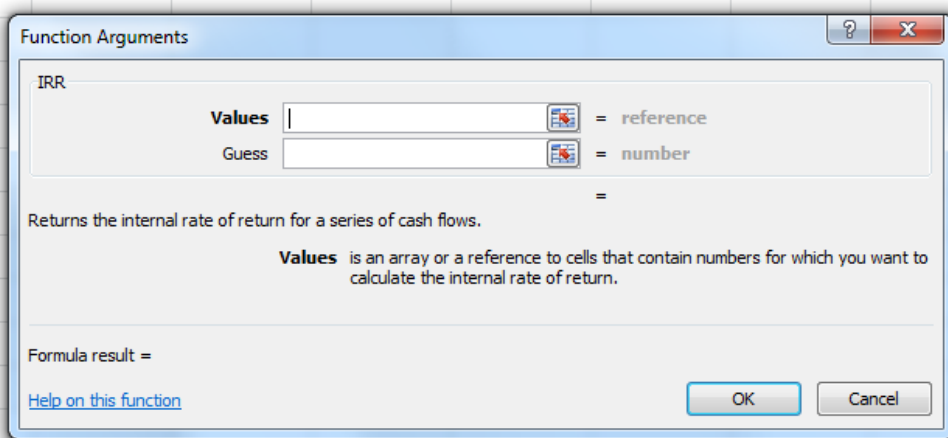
Function Arguments

?

X

IRR

Values = reference

Guess = number

=

Returns the internal rate of return for a series of cash flows.

**Values** is an array or a reference to cells that contain numbers for which you want to calculate the internal rate of return.

Formula result =

Help on this function

OK

Cancel